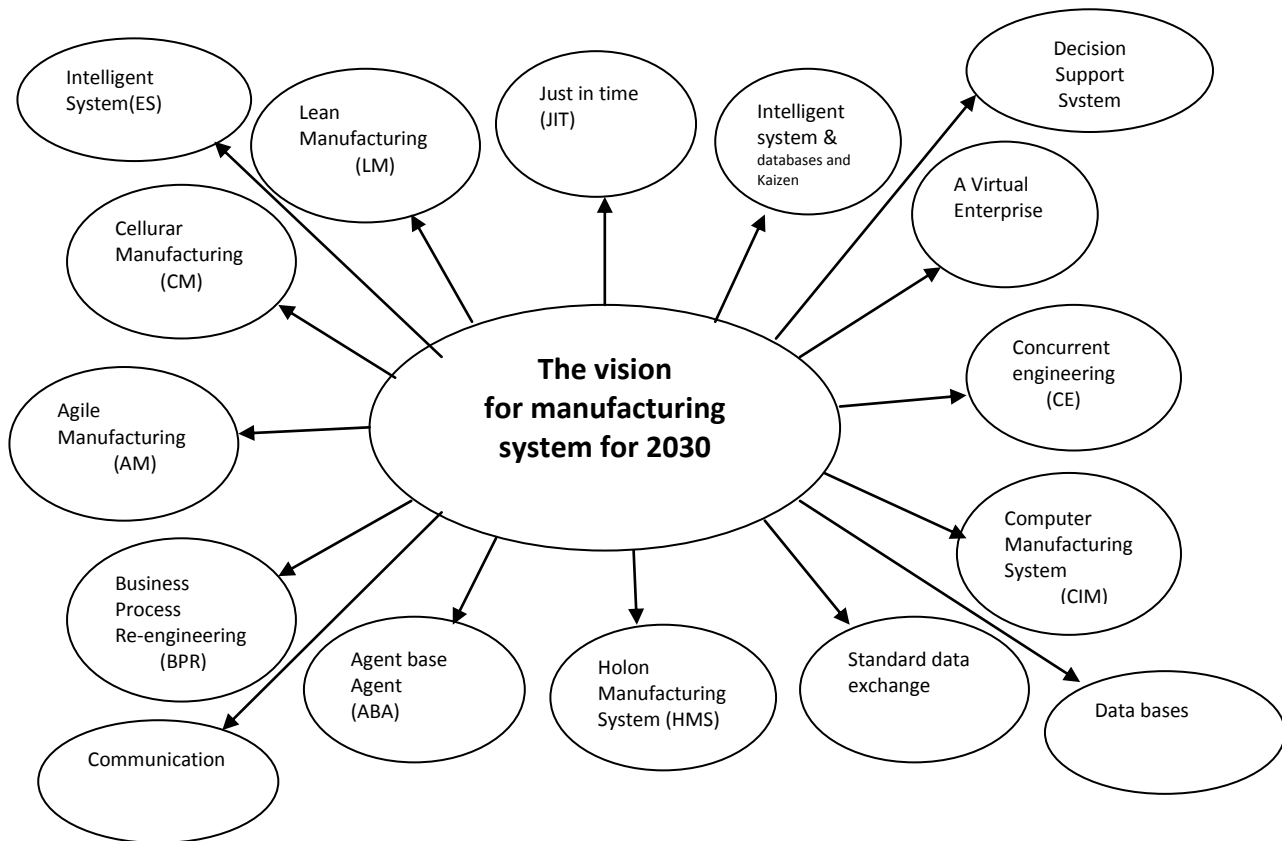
The vision
for manufacturing
system for 2030

Intelligent
System(ES)

Lean
Manufacturing
(LM)

Just in time
(JIT)

Intelligent
system &
databases and
Kaizen

Decision
Support
Svstem

A Virtual
Enterprise

Cellurar
Manufacturing
(CM)

Concurrent
engineering
(CE)

Agile
Manufacturing
(AM)

Computer
Manufacturing
System
(CIM)

Business
Process
Re-engineering
(BPR)

Agent base
Agent
(ABA)

Holon
Manufacturing
System (HMS)

Standard data
exchange

Data bases

Communication